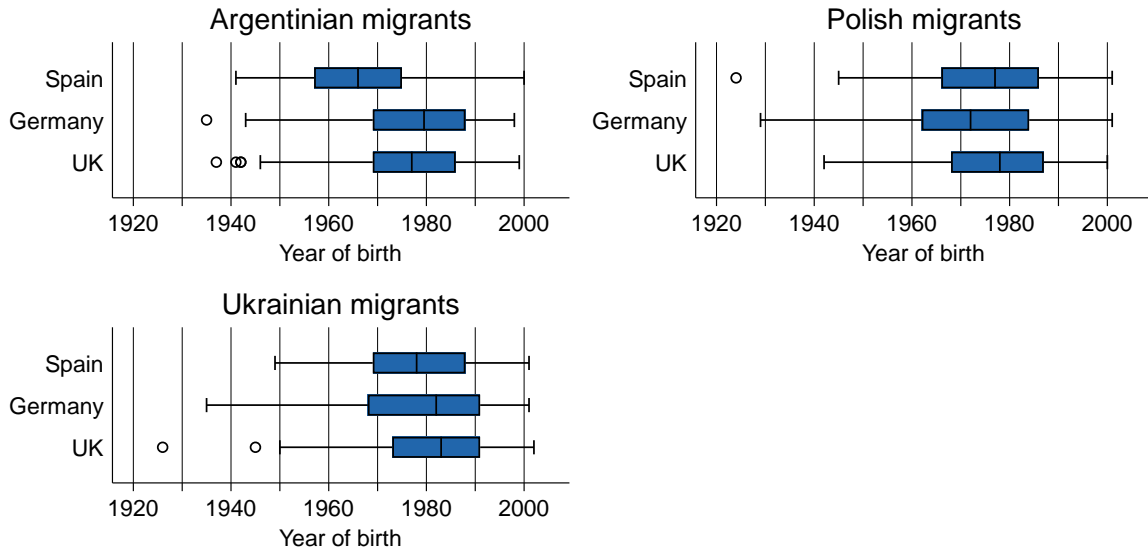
Argentinian migrants

Spain
Germany
UK

1920 1940 1960 1980 2000
Year of birth

Polish migrants

Spain
Germany
UK

1920 1940 1960 1980 2000
Year of birth

Ukrainian migrants

Spain
Germany
UK

1920 1940 1960 1980 2000
Year of birth